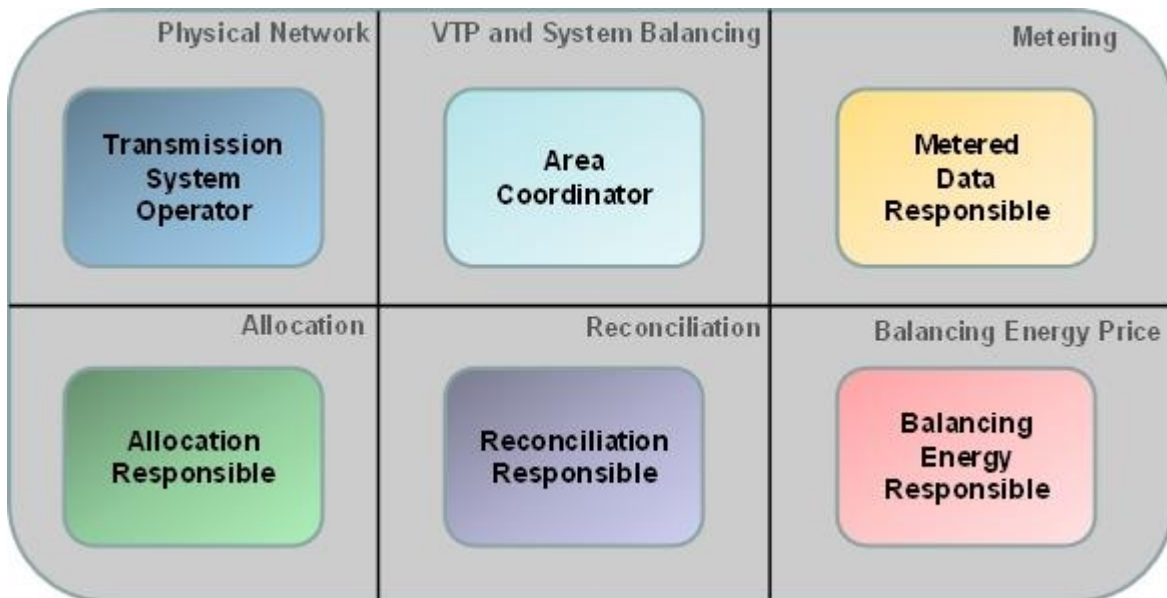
Physical Network

Transmission System Operator

VTP and System Balancing

Area Coordinator

Metering

Metered Data Responsible

Allocation

Allocation Responsible

Reconciliation

Reconciliation Responsible

Balancing Energy Price

Balancing Energy Responsible